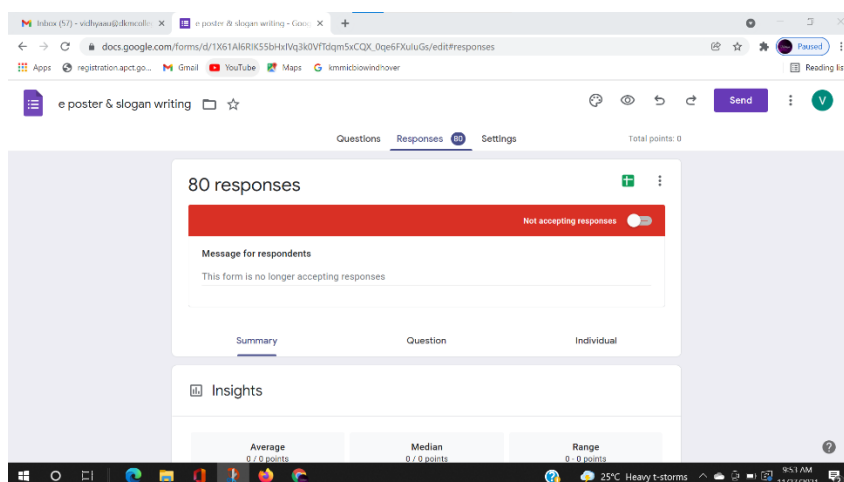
Inbox (57) - vidhyaau@dkmcolle ×
e poster & slogan writing - Goo ×
+

docs.google.com/forms/d/1X61Al6RIK55bHxIVq3k0VfTdqm5xCQX_0qe6FXuluGs/edit#responses

Paused

Apps registration.apct.go... Gmail YouTube Maps kmmicbiowindhover Reading lis

e poster & slogan writing

Send

V

Questions Responses 80 Settings Total points: 0

80 responses

Not accepting responses

Message for respondents

This form is no longer accepting responses

Summary Question Individual

Insights

Average
0 / 0 points

Median
0 / 0 points

Range
0 - 0 points

25°C Heavy t-storms

9:51 AM
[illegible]